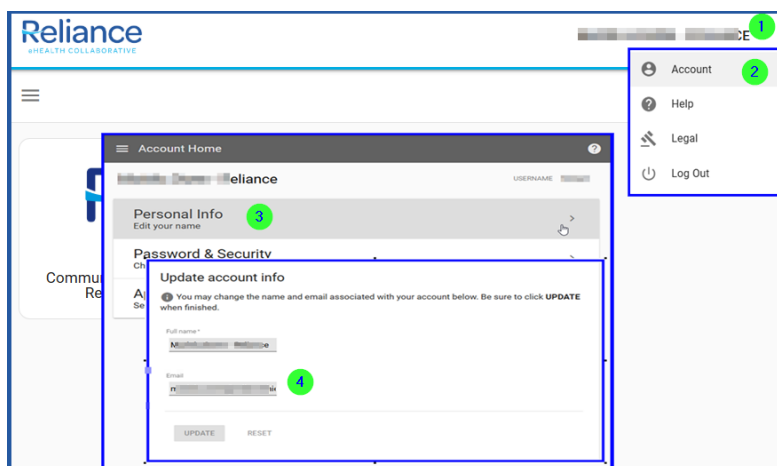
Reliance
eHEALTH COLLABORATIVE

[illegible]CE 1

Account 2
Help
Legal
Log Out

Account Home

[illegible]eliance USERNAME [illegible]

Personal Info 3
Edit your name

Password & Security
Ch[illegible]

A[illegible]
Se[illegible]

Commu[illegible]
Re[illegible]

Update account info

You may change the name and email associated with your account below. Be sure to click UPDATE when finished.

Full name*
M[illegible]

Email
n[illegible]

4

UPDATE RESET